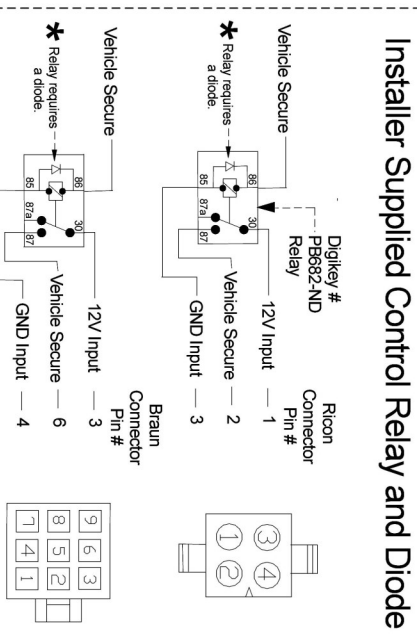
Installer Supplied Control Relay and Diode

Vehicle Secure

*Relay requires a diode.

86
85
87a
87
30

Digikey #
PB682-ND
Relay

Ricon Connector Pin #

12V Input — 1
Vehicle Secure — 2
GND Input — 3

3 4
1 2

Vehicle Secure

*Relay requires a diode.

86
85
87a
87
30

Braun Connector Pin #

12V Input — 3
Vehicle Secure — 6
GND Input — 4

9 6 3
8 5 2
7 4 1